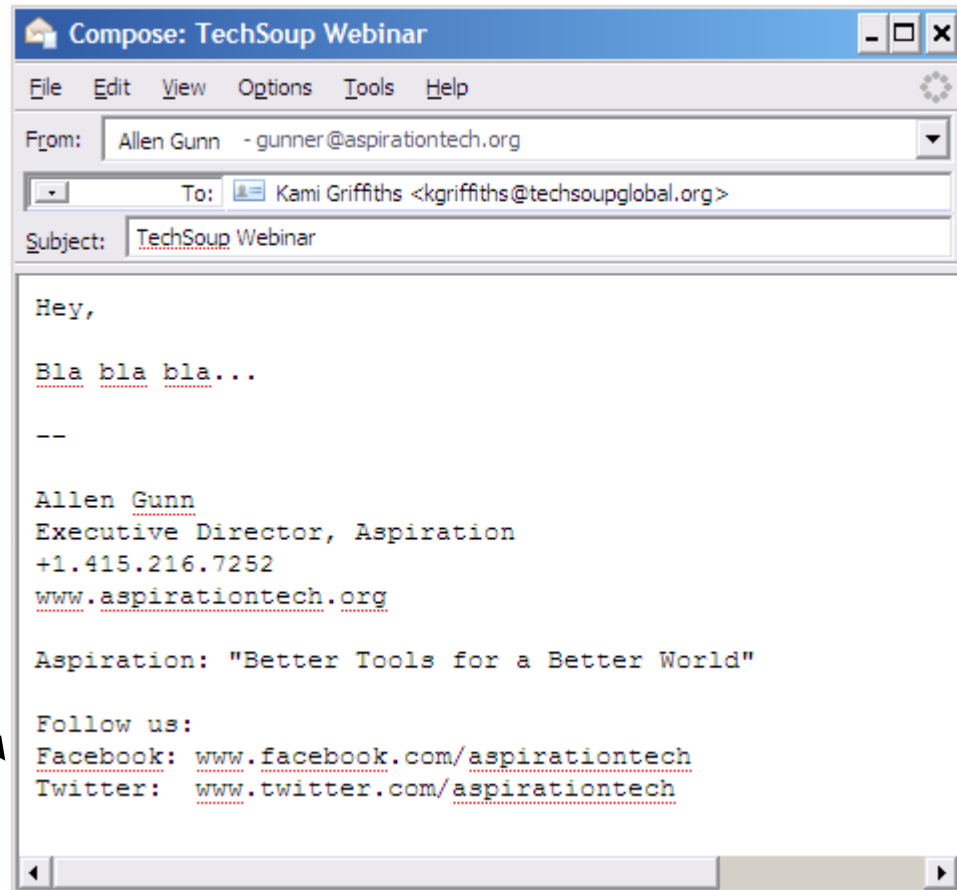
Compose: TechSoup Webinar

File Edit View Options Tools Help

From: Allen Gunn - gunner@aspirationtech.org

To: Kami Griffiths <kgriffiths@techsoupglobal.org>

Subject: TechSoup Webinar

Hey,

Bla bla bla...

--

Allen Gunn
Executive Director, Aspiration
+1.415.216.7252
www.aspirationtech.org

Aspiration: "Better Tools for a Better World"

Follow us:
Facebook: www.facebook.com/aspirationtech
Twitter: www.twitter.com/aspirationtech